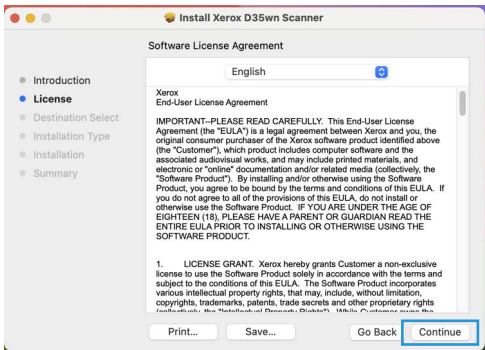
Install Xerox D35wn Scanner

Software License Agreement

Introduction
License
Destination Select
Installation Type
Installation
Summary

English

Xerox
End-User License Agreement

IMPORTANT--PLEASE READ CAREFULLY. This End-User License Agreement (the "EULA") is a legal agreement between Xerox and you, the original consumer purchaser of the Xerox software product identified above (the "Customer"), which product includes computer software and the associated audiovisual works, and may include printed materials, and electronic or "online" documentation and/or related media (collectively, the "Software Product"). By installing and/or otherwise using the Software Product, you agree to be bound by the terms and conditions of this EULA. If you do not agree to all of the provisions of this EULA, do not install or otherwise use the Software Product. IF YOU ARE UNDER THE AGE OF EIGHTEEN (18), PLEASE HAVE A PARENT OR GUARDIAN READ THE ENTIRE EULA PRIOR TO INSTALLING OR OTHERWISE USING THE SOFTWARE PRODUCT.

1. LICENSE GRANT. Xerox hereby grants Customer a non-exclusive license to use the Software Product solely in accordance with the terms and subject to the conditions of this EULA. The Software Product incorporates various intellectual property rights, that may include, without limitation, copyrights, trademarks, patents, trade secrets and other proprietary rights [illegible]

Print...
Save...
Go Back
Continue